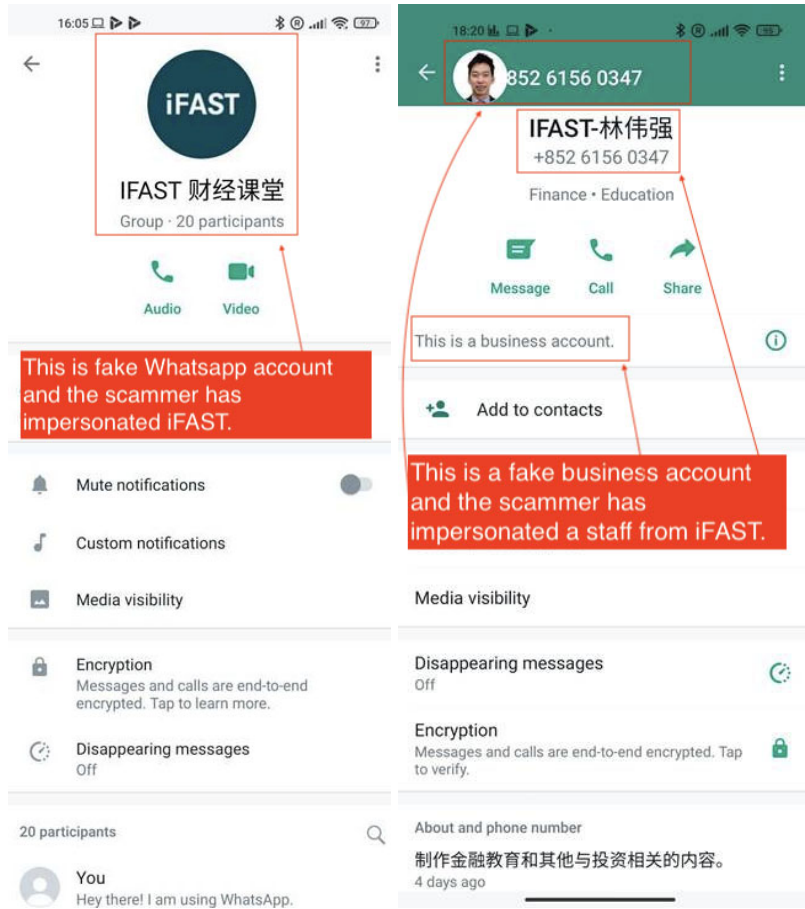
16:05 97

iFAST

IFAST 财经课堂

Group · 20 participants

Audio

Video

This is fake Whatsapp account and the scammer has impersonated iFAST.

Mute notifications

Custom notifications

Media visibility

Encryption
Messages and calls are end-to-end encrypted. Tap to learn more.

Disappearing messages
Off

20 participants

You
Hey there! I am using WhatsApp.

18:20 95

+852 6156 0347

IFAST-林伟强
+852 6156 0347

Finance • Education

Message

Call

Share

This is a business account.

Add to contacts

This is a fake business account and the scammer has impersonated a staff from iFAST.

Media visibility

Disappearing messages
Off

Encryption
Messages and calls are end-to-end encrypted. Tap to verify.

About and phone number

制作金融教育和其他与投资相关的内容。
4 days ago